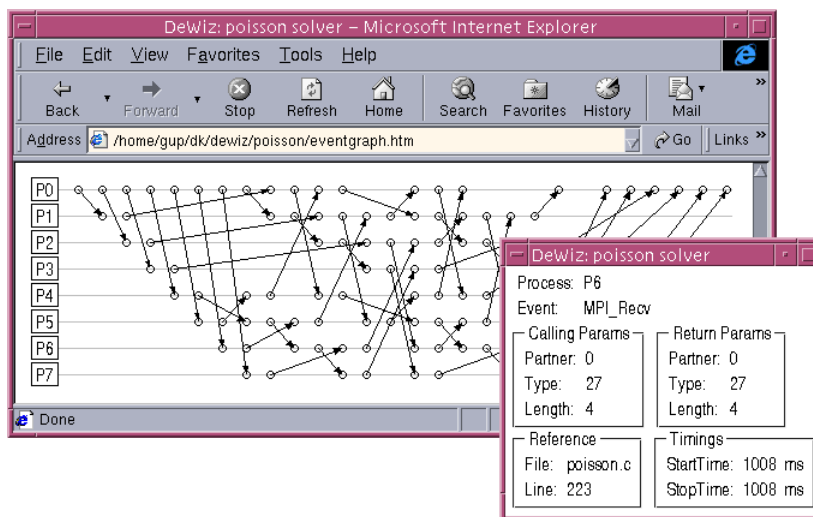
DeWiz: poisson solver – Microsoft Internet Explorer

File Edit View Favorites Tools Help

Back Forward Stop Refresh Home Search Favorites History Mail

Address /home/gup/dk/dewiz/poisson/eventgraph.htm Go Links

P0
P1
P2
P3
P4
P5
P6
P7

Done

DeWiz: poisson solver

Process: P6
Event: MPI_Recv

Calling Params
Partner: 0
Type: 27
Length: 4

Return Params
Partner: 0
Type: 27
Length: 4

Reference
File: poisson.c
Line: 223

Timings
StartTime: 1008 ms
StopTime: 1008 ms